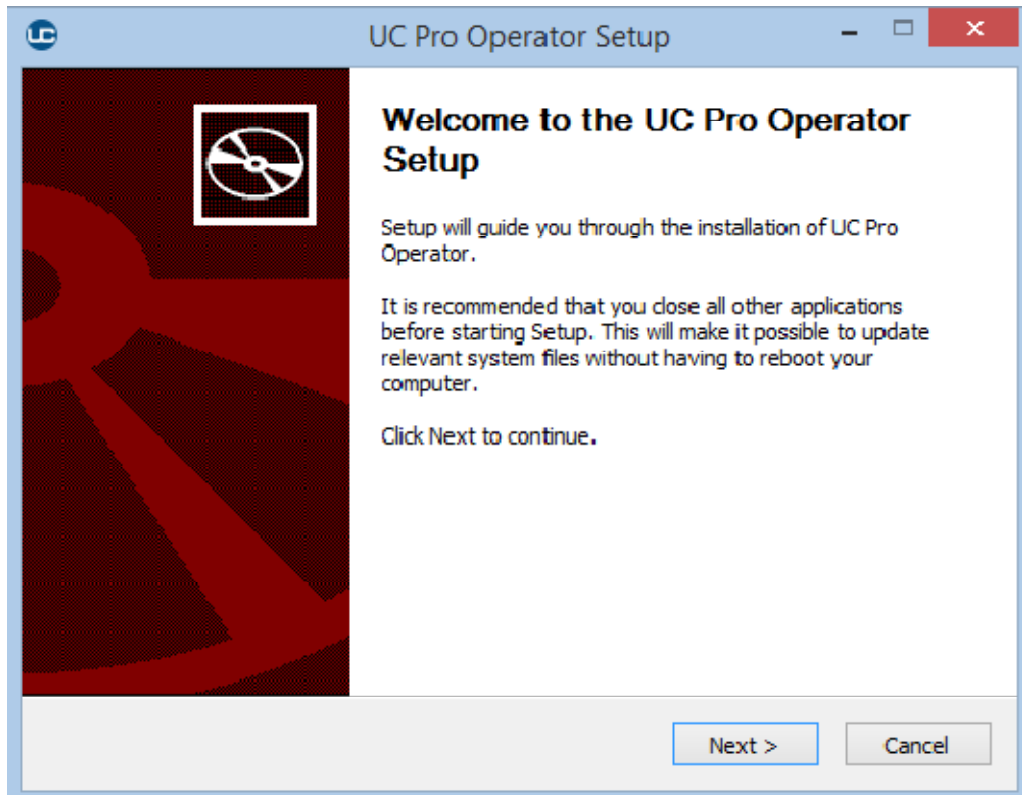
UC Pro Operator Setup

Welcome to the UC Pro Operator Setup

Setup will guide you through the installation of UC Pro Operator.

It is recommended that you close all other applications before starting Setup. This will make it possible to update relevant system files without having to reboot your computer.

Click Next to continue.

Next >

Cancel